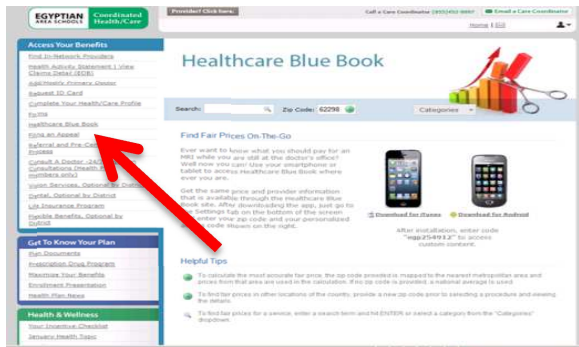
EGYPTIAN AREA SCHOOLS Coordinated Health/Care

Provider? Click here.

Call a Care Coordinator (855)452-9867 Email a Care Coordinator

Home | Exit

Access Your Benefits

Find In-Network Providers

Health Activity Statement | View Claims Detail (EOB)

Add/Modify Primary Doctor

Request ID Card

Complete Your Health/Care Profile

Forms

Healthcare Blue Book

File an Appeal

Referral and Pre-Cert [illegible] Process

Consult A Doctor -24/7 Consultations (Health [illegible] members only)

Vision Services, Optional by District

Dental, Optional by District

Life Insurance Program

Flexible Benefits, Optional by District

Get To Know Your Plan

Plan Documents

Prescription Drug Program

Maximize Your Benefits

Enrollment Presentation

Health Plan News

Health & Wellness

Your Incentive Checklist

January Health Topic

Healthcare Blue Book

Search: Zip Code: 62298 Categories

Find Fair Prices On-The-Go

Ever want to know what you should pay for an MRI when you are still at the doctor's office? Well now you can! Use your smartphone or tablet to access Healthcare Blue Book where ever you are.

Get the same price and provider information that is available through the Healthcare Blue Book site. After downloading the app, just go to the Settings Tab on the bottom of the screen and enter your zip code and your personalized access code shown on the right.

Download for iTunes Download for Android

After installation, enter code "egp254912" to access custom content.

Helpful Tips

To calculate the most accurate fair price, the zip code provided is mapped to the nearest metropolitan area and prices from that area are used in the calculation. If no zip code is provided, a national average is used.

To find fair prices in other locations of the country, provide a new zip code prior to selecting a procedure and viewing the details.

To find fair prices for a service, enter a search term and hit ENTER or select a category from the "Categories" dropdown.